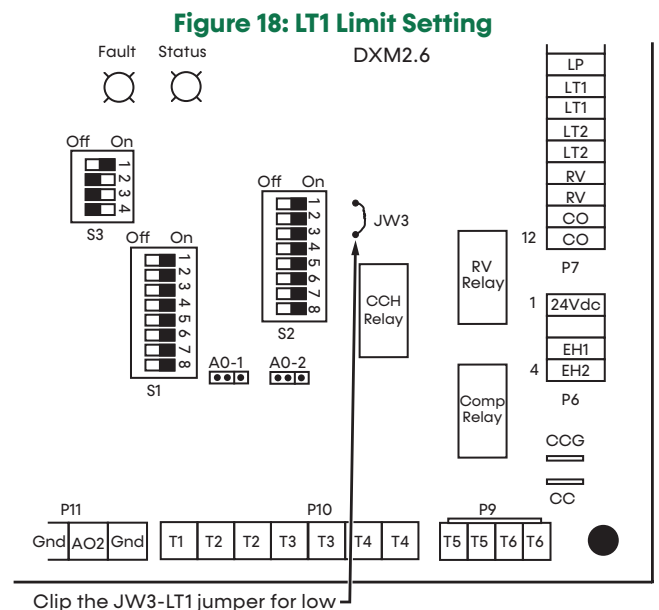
Figure 18: LT1 Limit Setting

Fault Status

DXM2.6

LP
LT1
LT1
LT2
LT2
RV
RV
CO
12 CO

P7

Off On
1
2
3
4
S3

Off On
1
2
3
4
5
6
7
8
S2

JW3

Off On
1
2
3
4
5
6
7
8
S1

CCH Relay

RV Relay

1 24Vdc

EH1
4 EH2

P6

Comp Relay

A0-1 A0-2

CCG

CC

P11 P10 P9

| Gnd | AO2 | Gnd | T1 | T2 | T2 | T3 | T3 | T4 | T4 | T5 | T5 | T6 | T6 |
|---|---|---|---|---|---|---|---|---|---|---|---|---|---|

Clip the JW3-LT1 jumper for low